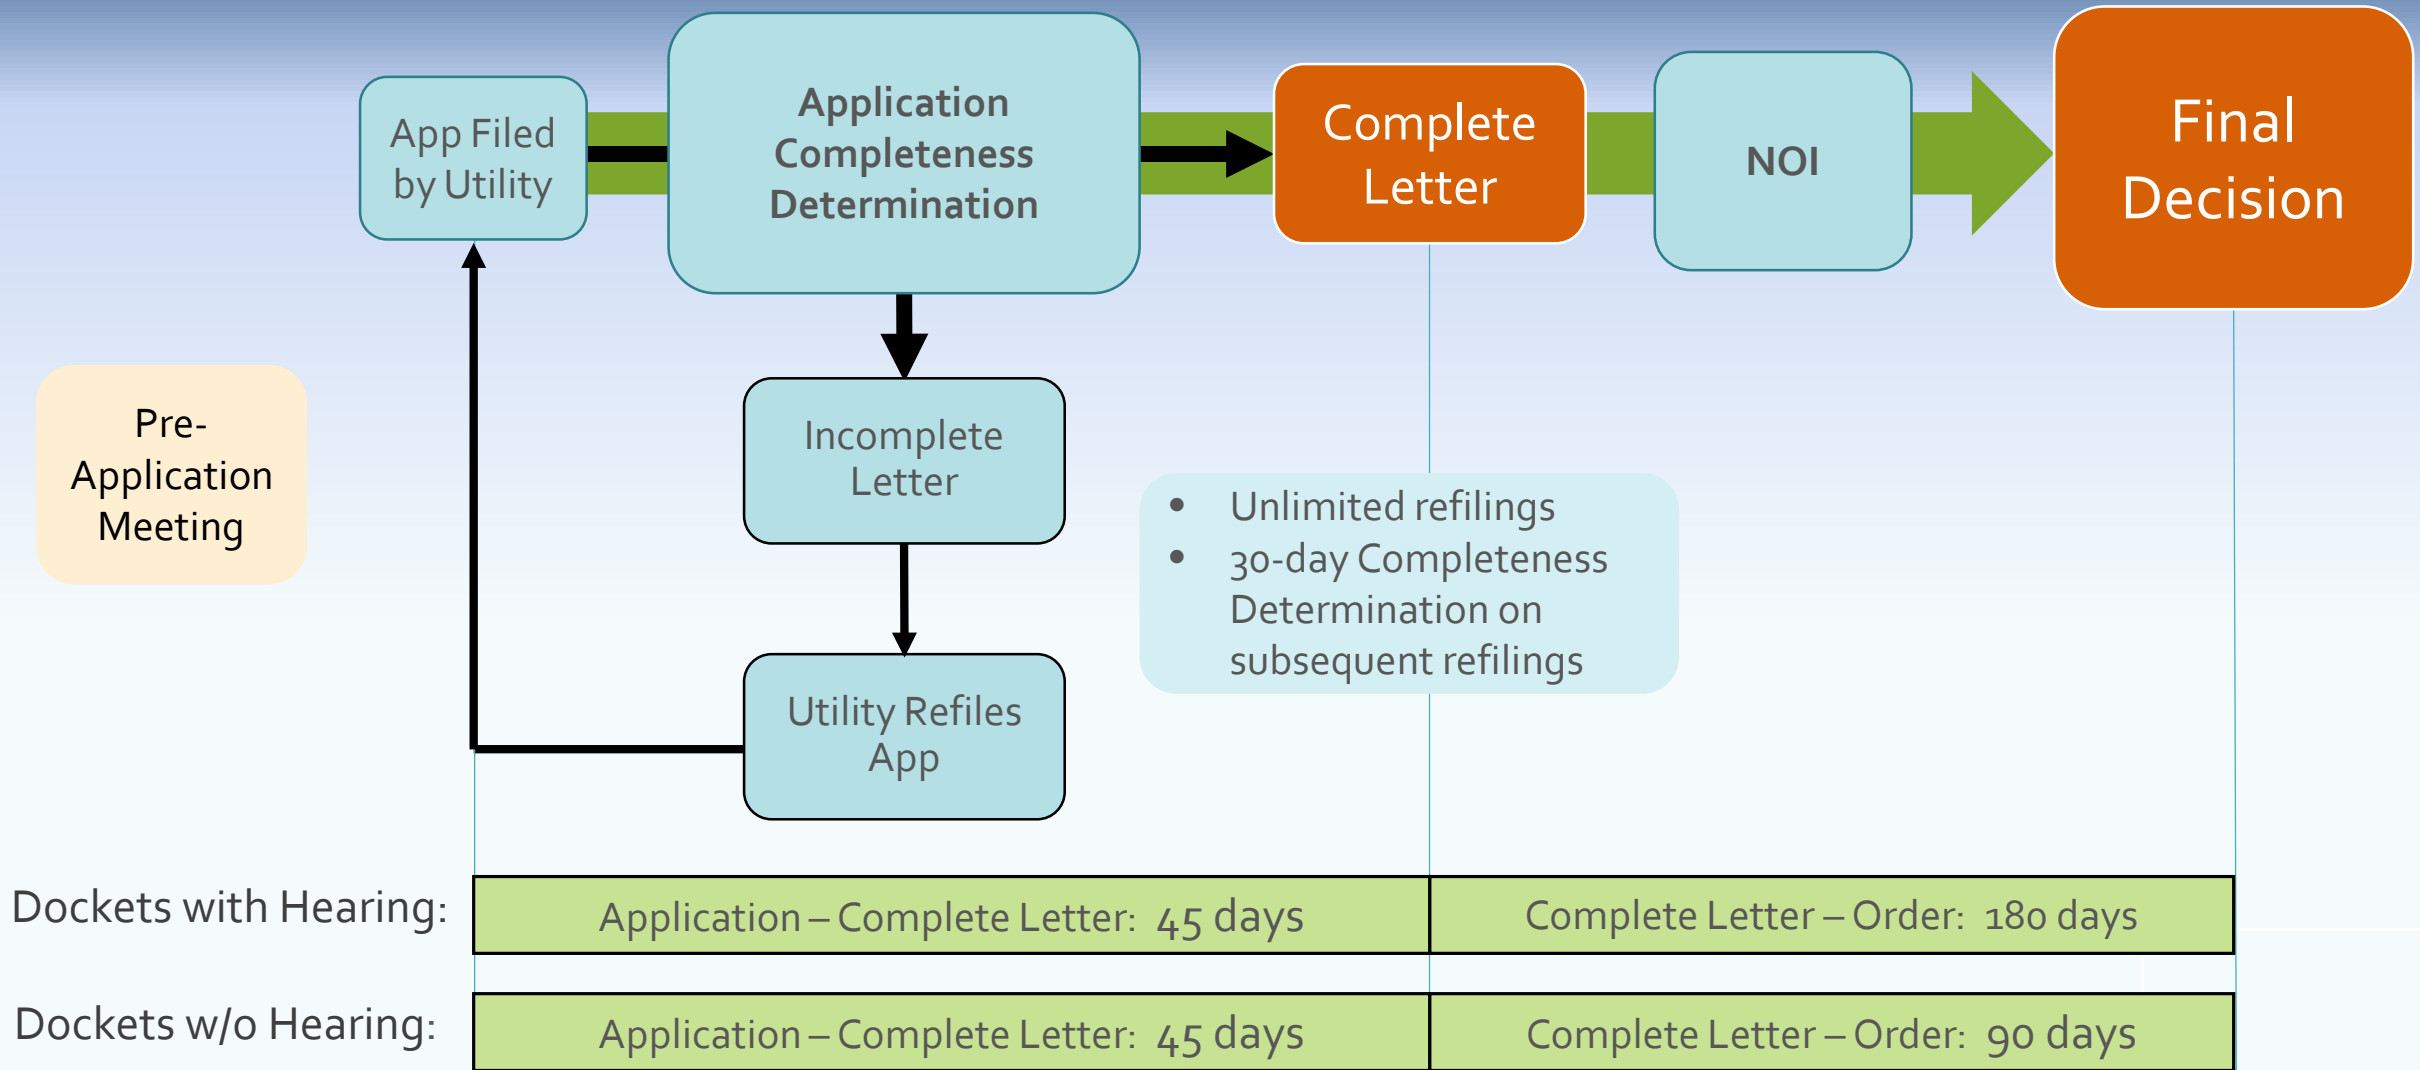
App Filed by Utility

Application Completeness Determination

Complete Letter

NOI

Final Decision

Pre-Application Meeting

Incomplete Letter

Utility Refiles App

• Unlimited refilings
• 30-day Completeness Determination on subsequent refilings

Dockets with Hearing:

| Application – Complete Letter: 45 days | Complete Letter – Order: 180 days |
|---|---|

Dockets w/o Hearing:

| Application – Complete Letter: 45 days | Complete Letter – Order: 90 days |
|---|---|